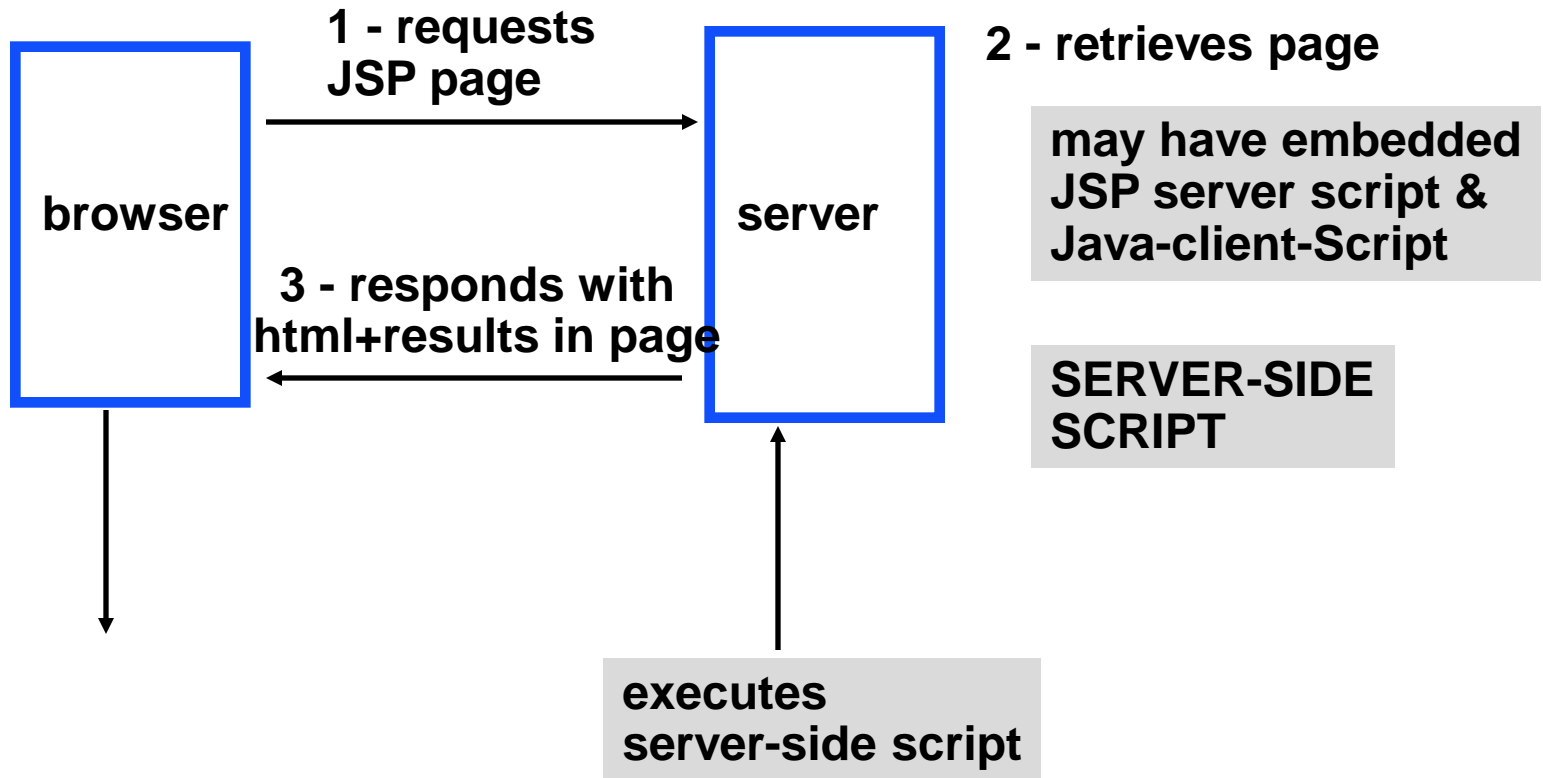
1 - requests JSP page

2 - retrieves page

browser

server

may have embedded JSP server script & Java-client-Script

3 - responds with html+results in page

SERVER-SIDE SCRIPT

executes server-side script